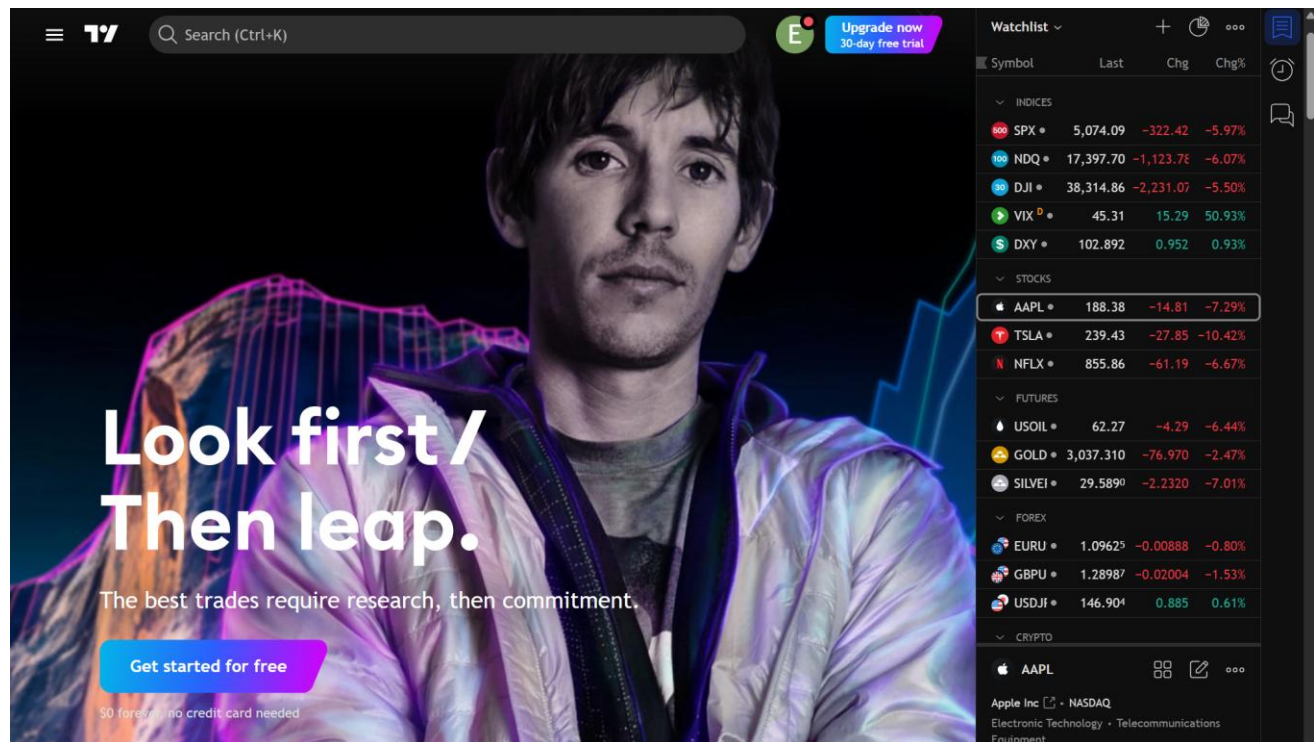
Search (Ctrl+K)

E

Upgrade now
30-day free trial

Look first / Then leap.

The best trades require research, then commitment.

Get started for free

$0 forev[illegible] no credit card needed

Watchlist

| Symbol | Last | Chg | Chg% |
|---|---|---|---|
| INDICES | | | |
| SPX | 5,074.09 | −322.42 | −5.97% |
| NDQ | 17,397.70 | −1,123.7ŧ | −6.07% |
| DJI | 38,314.86 | −2,231.07 | −5.50% |
| VIX D | 45.31 | 15.29 | 50.93% |
| DXY | 102.892 | 0.952 | 0.93% |
| STOCKS | | | |
| AAPL | 188.38 | −14.81 | −7.29% |
| TSLA | 239.43 | −27.85 | −10.42% |
| NFLX | 855.86 | −61.19 | −6.67% |
| FUTURES | | | |
| USOIL | 62.27 | −4.29 | −6.44% |
| GOLD | 3,037.310 | −76.970 | −2.47% |
| SILVEI | 29.5890 | −2.2320 | −7.01% |
| FOREX | | | |
| EURU | 1.09625 | −0.00888 | −0.80% |
| GBPU | 1.28987 | −0.02004 | −1.53% |
| USDJI | 146.904 | 0.885 | 0.61% |
| CRYPTO | | | |

AAPL

Apple Inc • NASDAQ

Electronic Technology • Telecommunications Equipment